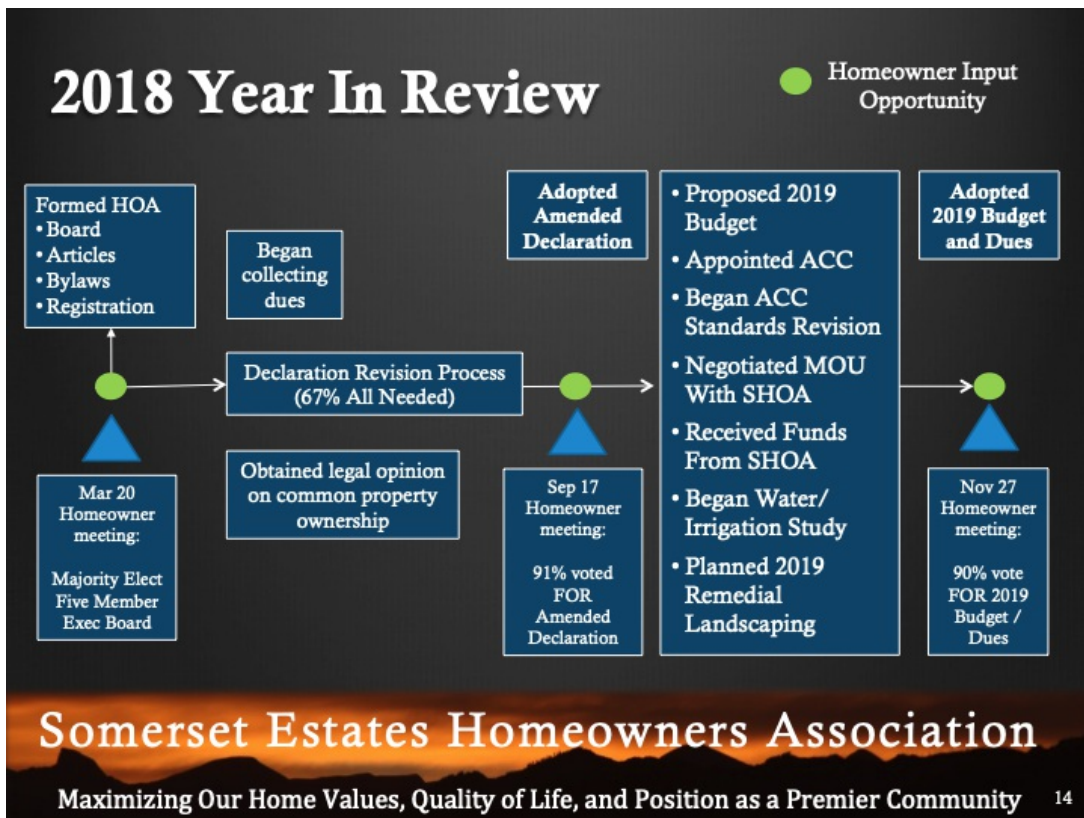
2018 Year In Review

Homeowner Input Opportunity

Formed HOA
• Board
• Articles
• Bylaws
• Registration

Began collecting dues

Declaration Revision Process (67% All Needed)

Obtained legal opinion on common property ownership

Mar 20 Homeowner meeting:

Majority Elect Five Member Exec Board

Adopted Amended Declaration

Sep 17 Homeowner meeting:

91% voted FOR Amended Declaration

• Proposed 2019 Budget
• Appointed ACC
• Began ACC Standards Revision
• Negotiated MOU With SHOA
• Received Funds From SHOA
• Began Water/ Irrigation Study
• Planned 2019 Remedial Landscaping

Adopted 2019 Budget and Dues

Nov 27 Homeowner meeting:

90% vote FOR 2019 Budget / Dues

Somerset Estates Homeowners Association

Maximizing Our Home Values, Quality of Life, and Position as a Premier Community

14